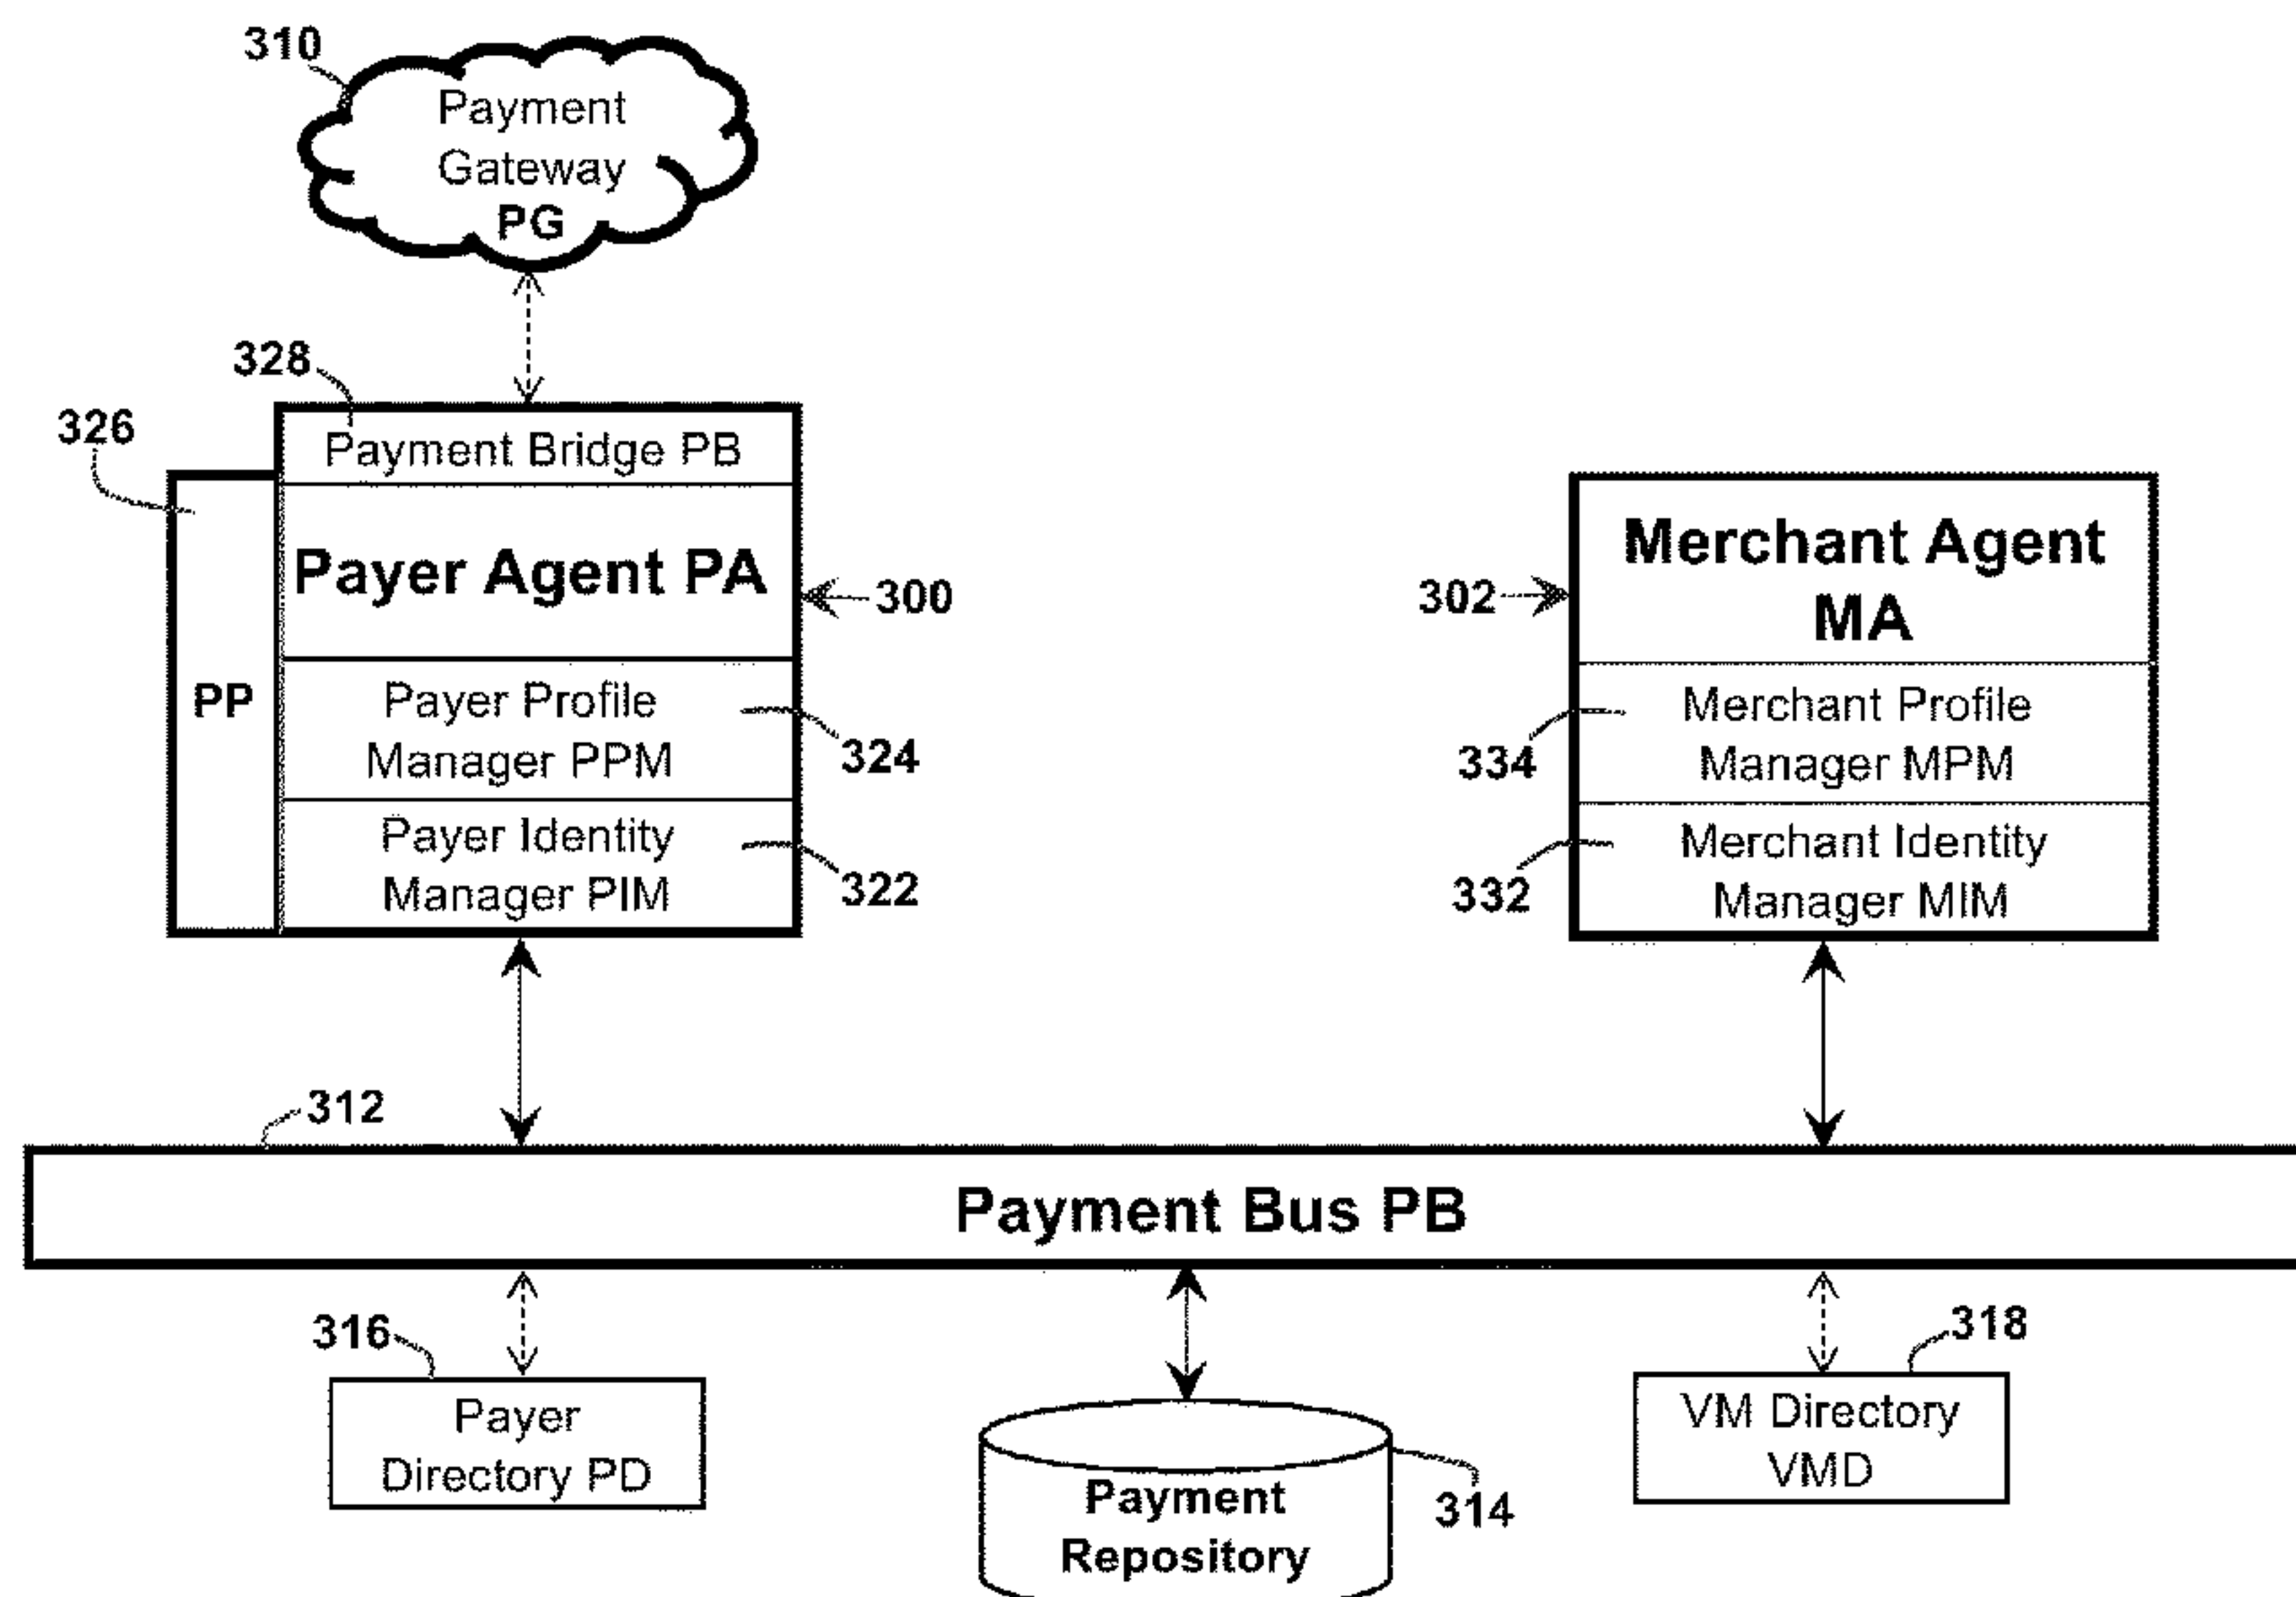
310
Payment Gateway PG

328
326
Payment Bridge PB
Payer Agent PA
300
PP
Payer Profile Manager PPM
324
Payer Identity Manager PIM
322

302
Merchant Agent MA
334
Merchant Profile Manager MPM
332
Merchant Identity Manager MIM

312
Payment Bus PB

316
Payer Directory PD

Payment Repository
314

318
VM Directory VMD